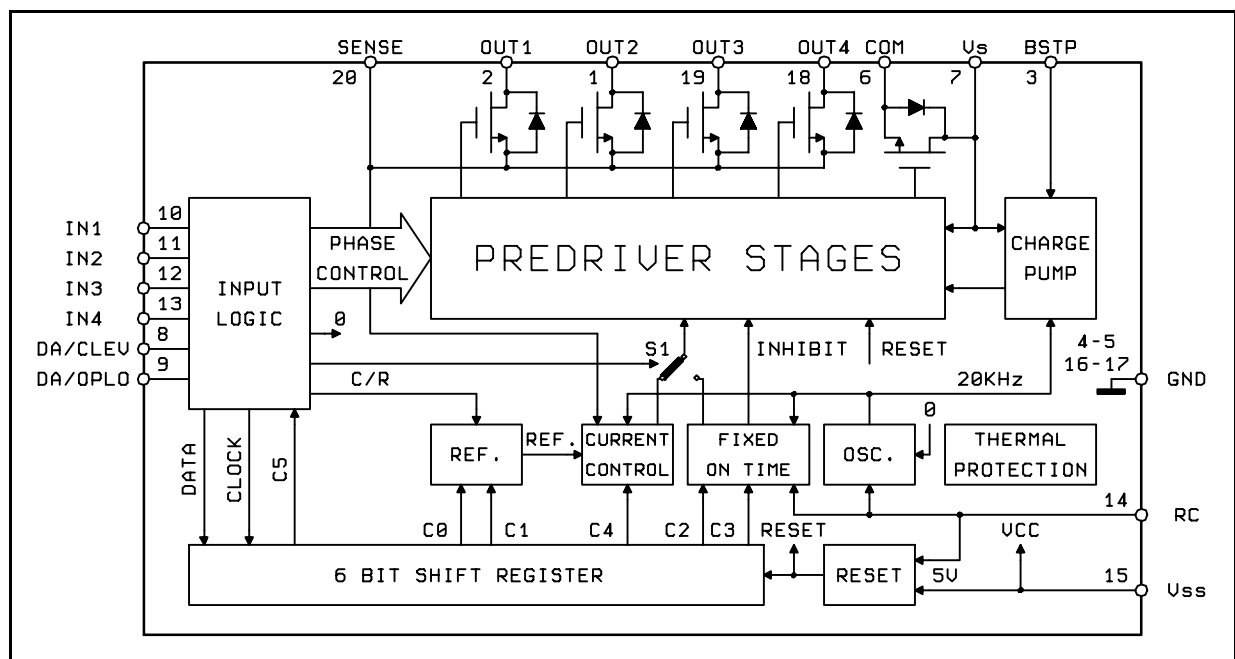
SENSE
20
OUT1
2
OUT2
1
OUT3
19
OUT4
18
COM
6
Vs
7
BSTP
3

IN1
10
IN2
11
IN3
12
IN4
13
DA/CLEV
8
DA/OPLO
9

INPUT LOGIC

PHASE CONTROL

PREDRIVER STAGES

CHARGE PUMP

0

S1

INHIBIT

RESET

C/R

20KHz

4-5
16-17

GND

DATA

CLOCK

C5

REF.

REF.

CURRENT CONTROL

FIXED ON TIME

OSC.

0

THERMAL PROTECTION

14

RC

C0

C1

C4

C2

C3

RESET

VCC

6 BIT SHIFT REGISTER

RESET

5V

15

Vss